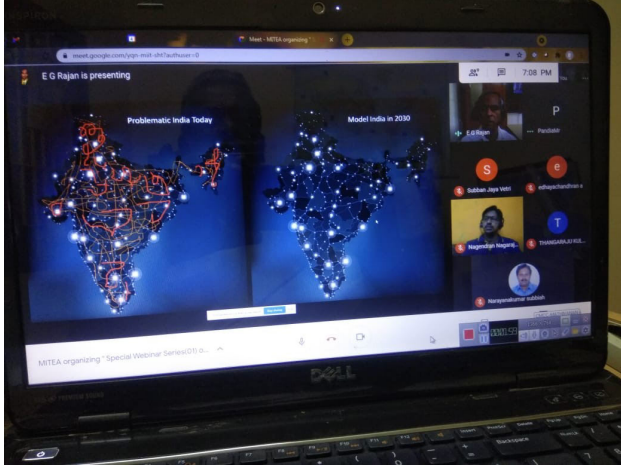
Meet - MITEA organizing

meet.google.com/yqn-imit-cht?authuser=0

E G Rajan is presenting

7:08 PM

Problematic India Today

Model India in 2030

E G Rajan

P

Pandiak

S

Subban Jaya Vetri

e

edhayachandhran

Nagendran Nagaraj

T

THANGARAJU KU

Narayanakumar subbiah

MITEA organizing " Special Webinar Series(01) o...

DELL

Backspace